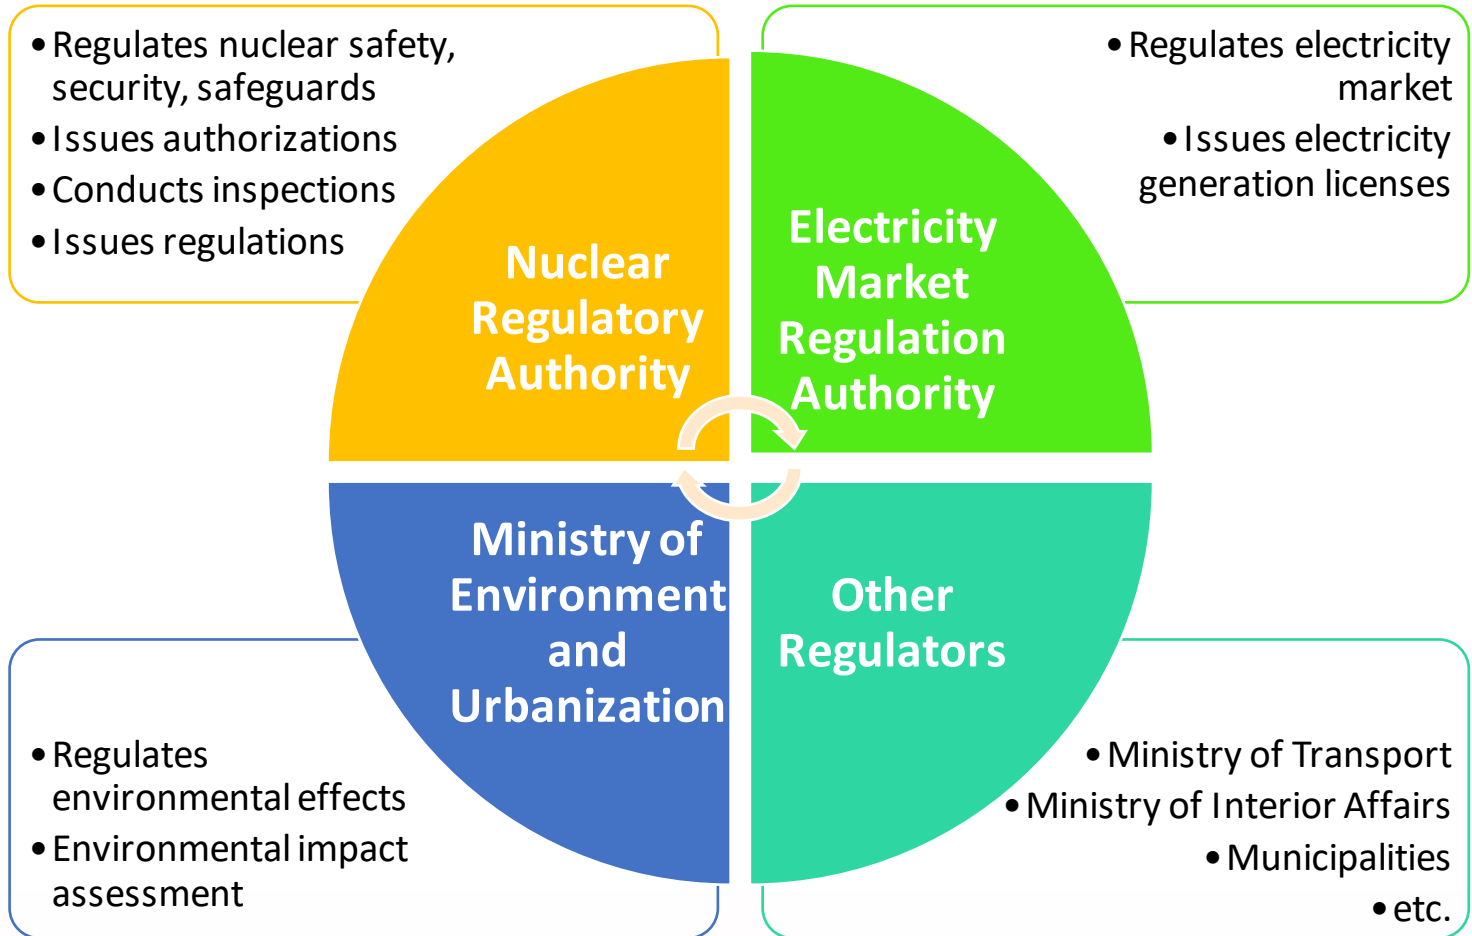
• Regulates nuclear safety, security, safeguards
• Issues authorizations
• Conducts inspections
• Issues regulations

• Regulates electricity market
• Issues electricity generation licenses

Nuclear Regulatory Authority

Electricity Market Regulation Authority

Ministry of Environment and Urbanization

Other Regulators

• Regulates environmental effects
• Environmental impact assessment

• Ministry of Transport
• Ministry of Interior Affairs
• Municipalities
• etc.